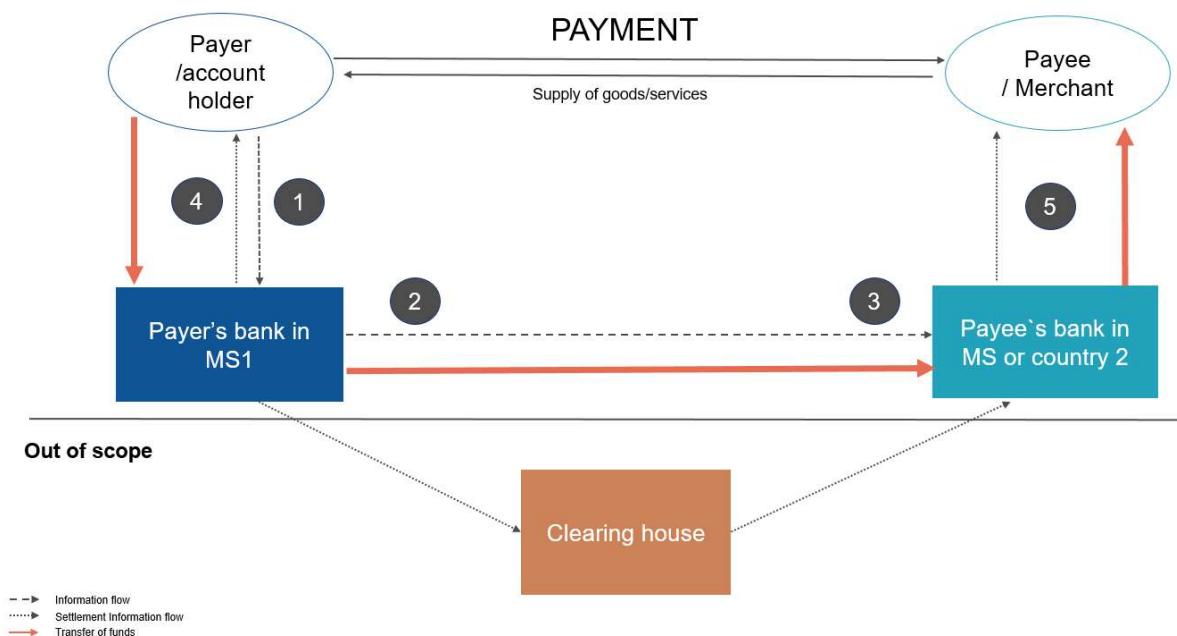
PAYMENT

Payer /account holder

Supply of goods/services

Payee / Merchant

4

1

5

2

3

Payer's bank in MS1

Payee`s bank in MS or country 2

Out of scope

Clearing house

Information flow
Settlement information flow
Transfer of funds